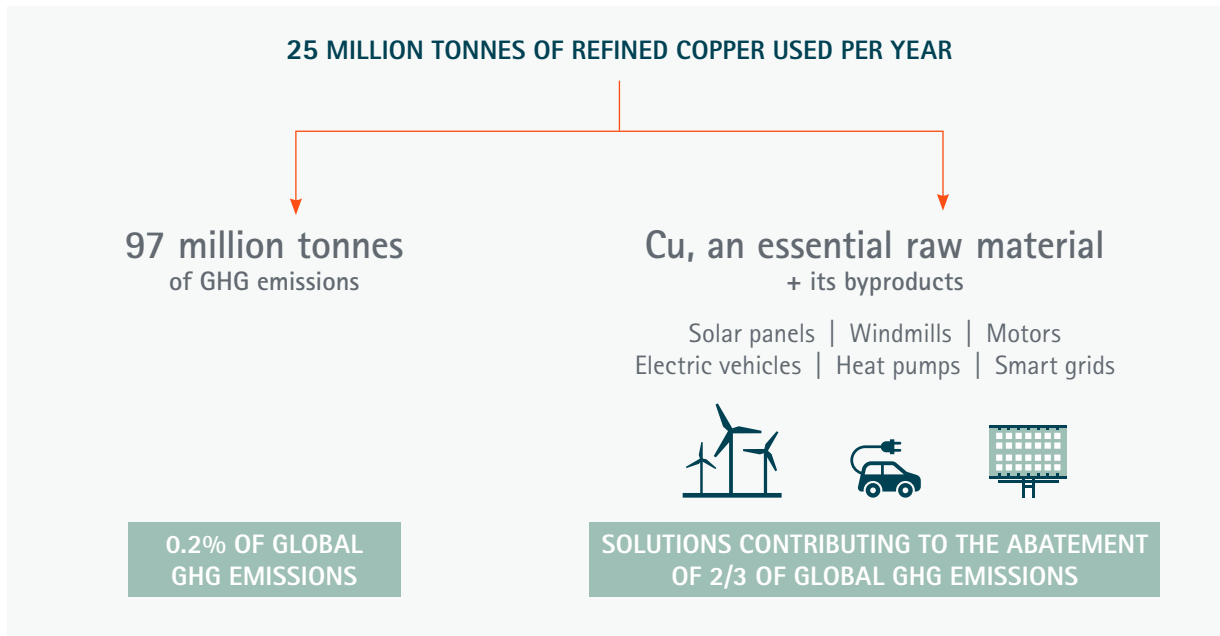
25 MILLION TONNES OF REFINED COPPER USED PER YEAR

97 million tonnes
of GHG emissions

Cu, an essential raw material
+ its byproducts

Solar panels | Windmills | Motors
Electric vehicles | Heat pumps | Smart grids

0.2% OF GLOBAL GHG EMISSIONS

SOLUTIONS CONTRIBUTING TO THE ABATEMENT OF 2/3 OF GLOBAL GHG EMISSIONS